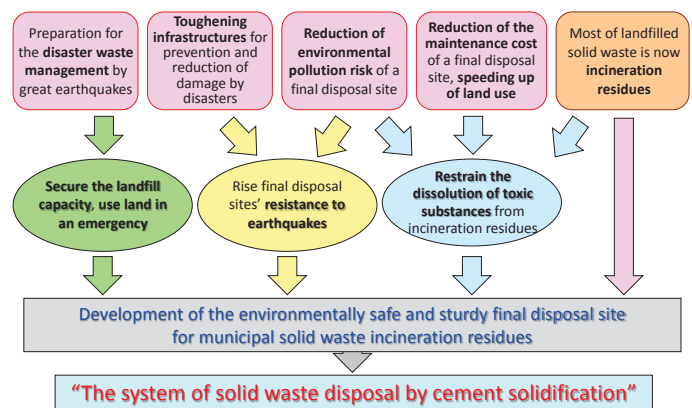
Preparation for the disaster waste management by great earthquakes

Toughening infrastructures for prevention and reduction of damage by disasters

Reduction of environmental pollution risk of a final disposal site

Reduction of the maintenance cost of a final disposal site, speeding up of land use

Most of landfilled solid waste is now incineration residues

Secure the landfill capacity, use land in an emergency

Rise final disposal sites' resistance to earthquakes

Restrain the dissolution of toxic substances from incineration residues

Development of the environmentally safe and sturdy final disposal site for municipal solid waste incineration residues

"The system of solid waste disposal by cement solidification"